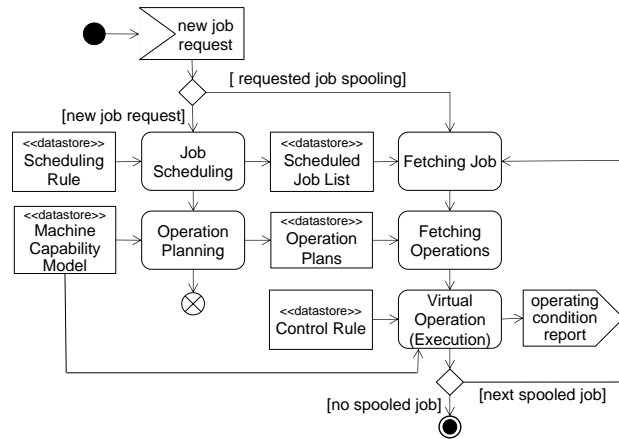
new job request

[ requested job spooling]

[new job request]

<<datastore>>
Scheduling Rule

Job Scheduling

<<datastore>>
Scheduled Job List

Fetching Job

<<datastore>>
Machine Capability Model

Operation Planning

<<datastore>>
Operation Plans

Fetching Operations

<<datastore>>
Control Rule

Virtual Operation (Execution)

operating condition report

[no spooled job]

[next spooled job]